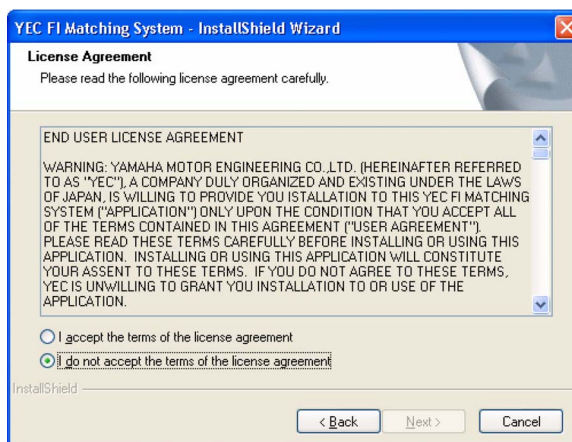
YEC FI Matching System - InstallShield Wizard

License Agreement

Please read the following license agreement carefully.

END USER LICENSE AGREEMENT

WARNING: YAMAHA MOTOR ENGINEERING CO.,LTD. (HEREINAFTER REFERRED TO AS "YEC"), A COMPANY DULY ORGANIZED AND EXISTING UNDER THE LAWS OF JAPAN, IS WILLING TO PROVIDE YOU ISTALLATION TO THIS YEC FI MATCHING SYSTEM ("APPLICATION") ONLY UPON THE CONDITION THAT YOU ACCEPT ALL OF THE TERMS CONTAINED IN THIS AGREEMENT ("USER AGREEMENT"). PLEASE READ THESE TERMS CAREFULLY BEFORE INSTALLING OR USING THIS APPLICATION. INSTALLING OR USING THIS APPLICATION WILL CONSTITUTE YOUR ASSENT TO THESE TERMS. IF YOU DO NOT AGREE TO THESE TERMS, YEC IS UNWILLING TO GRANT YOU INSTALLATION TO OR USE OF THE APPLICATION.

I accept the terms of the license agreement

I do not accept the terms of the license agreement

InstallShield

< Back

Next >

Cancel